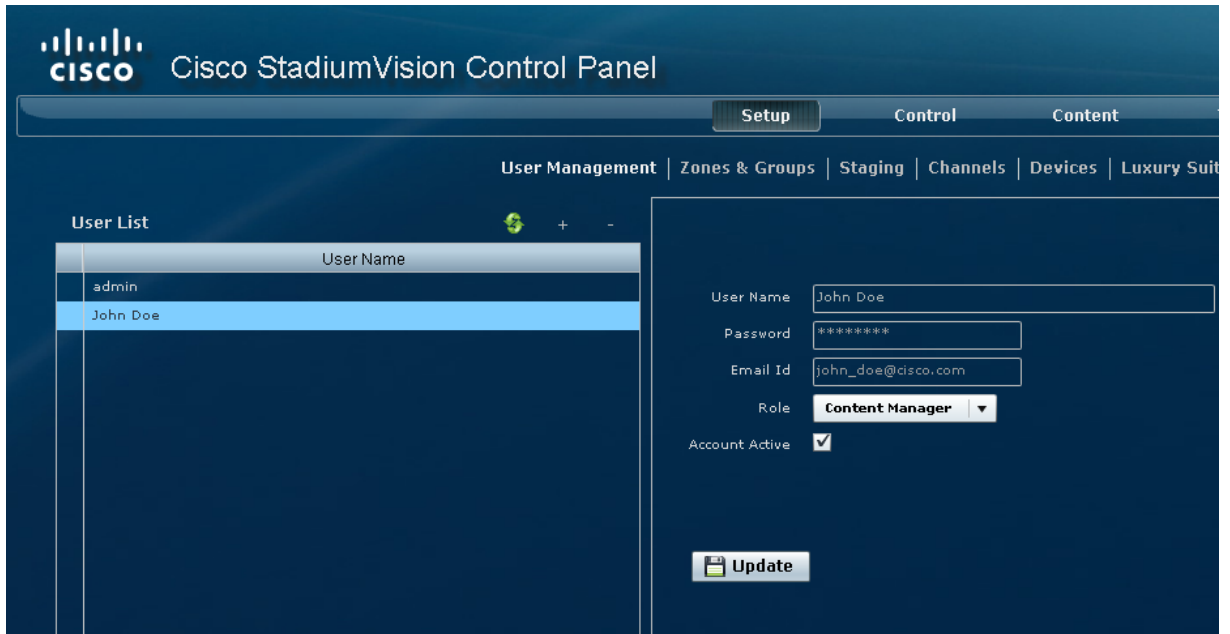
cisco Cisco StadiumVision Control Panel

Setup | Control | Content

User Management | Zones & Groups | Staging | Channels | Devices | Luxury Suit

User List + -

| User Name |
|---|
| admin |
| John Doe |

User Name John Doe
Password ********
Email Id john_doe@cisco.com
Role Content Manager
Account Active ✓

Update